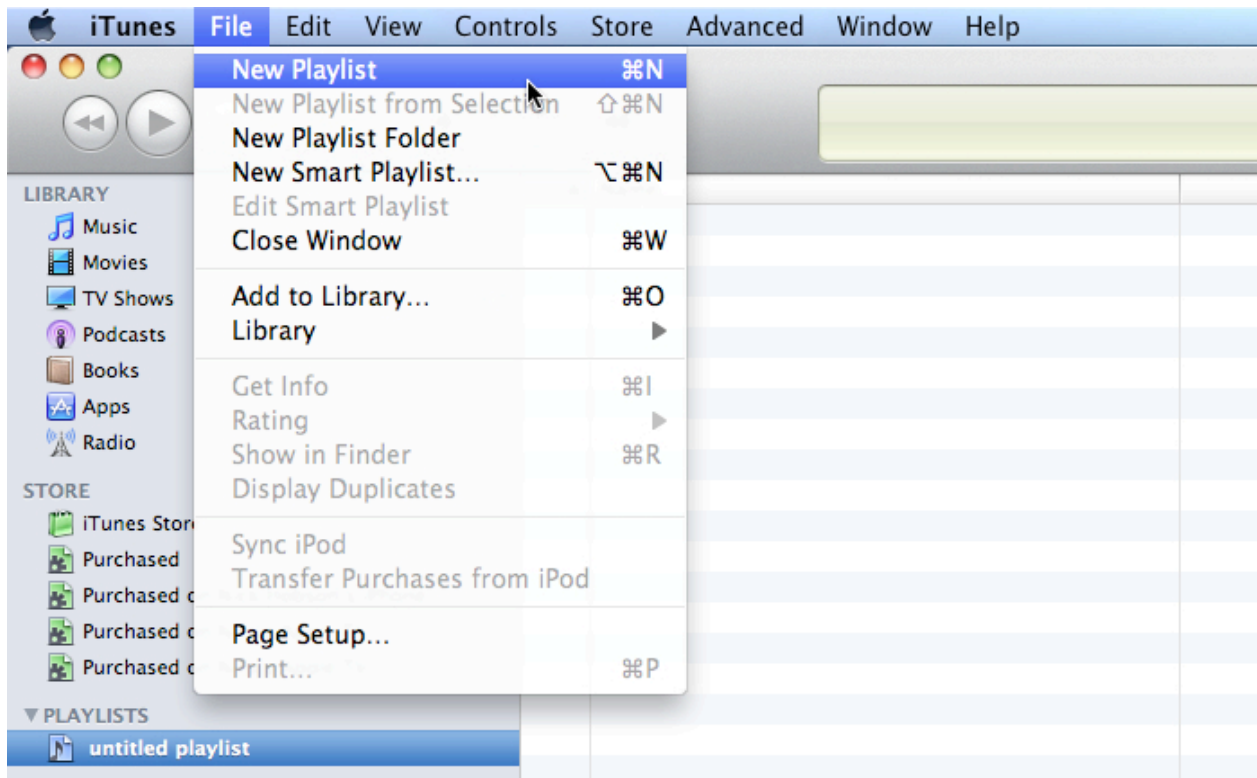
iTunes File Edit View Controls Store Advanced Window Help

New Playlist ⌘N
New Playlist from Selection ⇧⌘N
New Playlist Folder
New Smart Playlist... ⌥⌘N
Edit Smart Playlist
Close Window ⌘W

Add to Library... ⌘O
Library ▶

Get Info ⌘I
Rating ▶
Show in Finder ⌘R
Display Duplicates

Sync iPod
Transfer Purchases from iPod

Page Setup...
Print... ⌘P

LIBRARY
Music
Movies
TV Shows
Podcasts
Books
Apps
Radio

STORE
iTunes Stor
Purchased
Purchased o
Purchased o
Purchased o

▼PLAYLISTS
untitled playlist